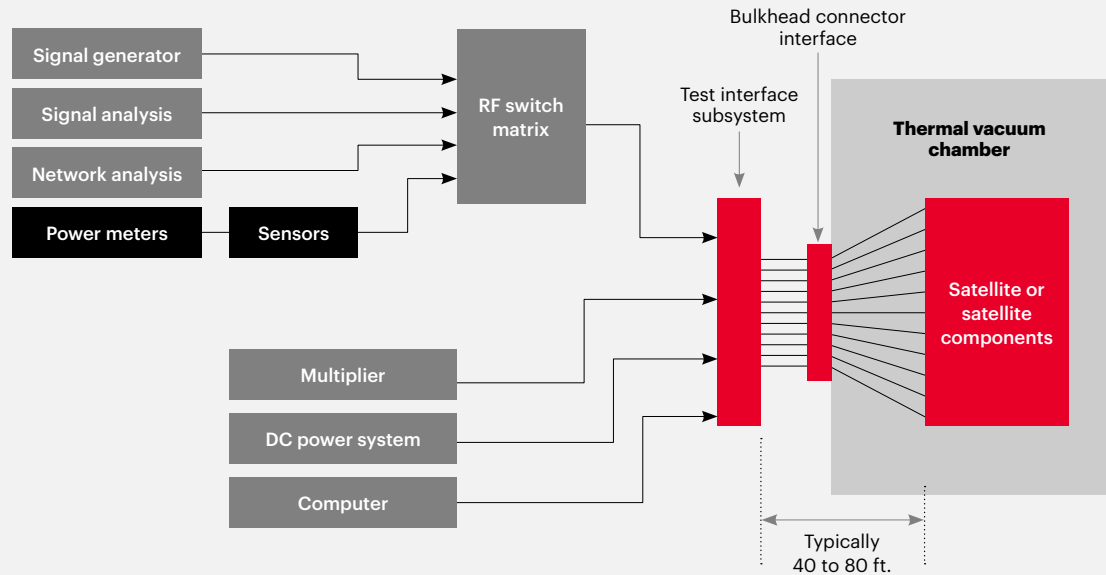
Signal generator
Signal analysis
Network analysis
Power meters
Sensors
RF switch matrix
Bulkhead connector interface
Test interface subsystem
Thermal vacuum chamber
Satellite or satellite components
Multiplier
DC power system
Computer
Typically 40 to 80 ft.